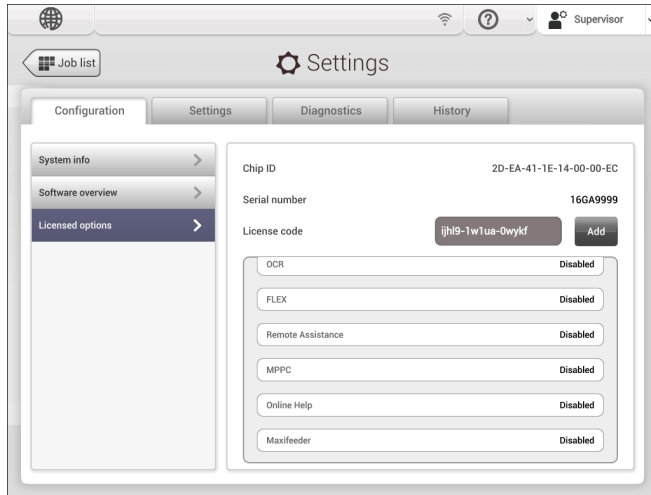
Supervisor

Job list

Settings

Configuration | Settings | Diagnostics | History

System info

Software overview

Licensed options

Chip ID 2D-EA-41-1E-14-00-00-EC

Serial number 16GA9999

License code ijhl9-1w1ua-0wykf Add

OCR Disabled

FLEX Disabled

Remote Assistance Disabled

MPPC Disabled

Online Help Disabled

Maxifeeder Disabled